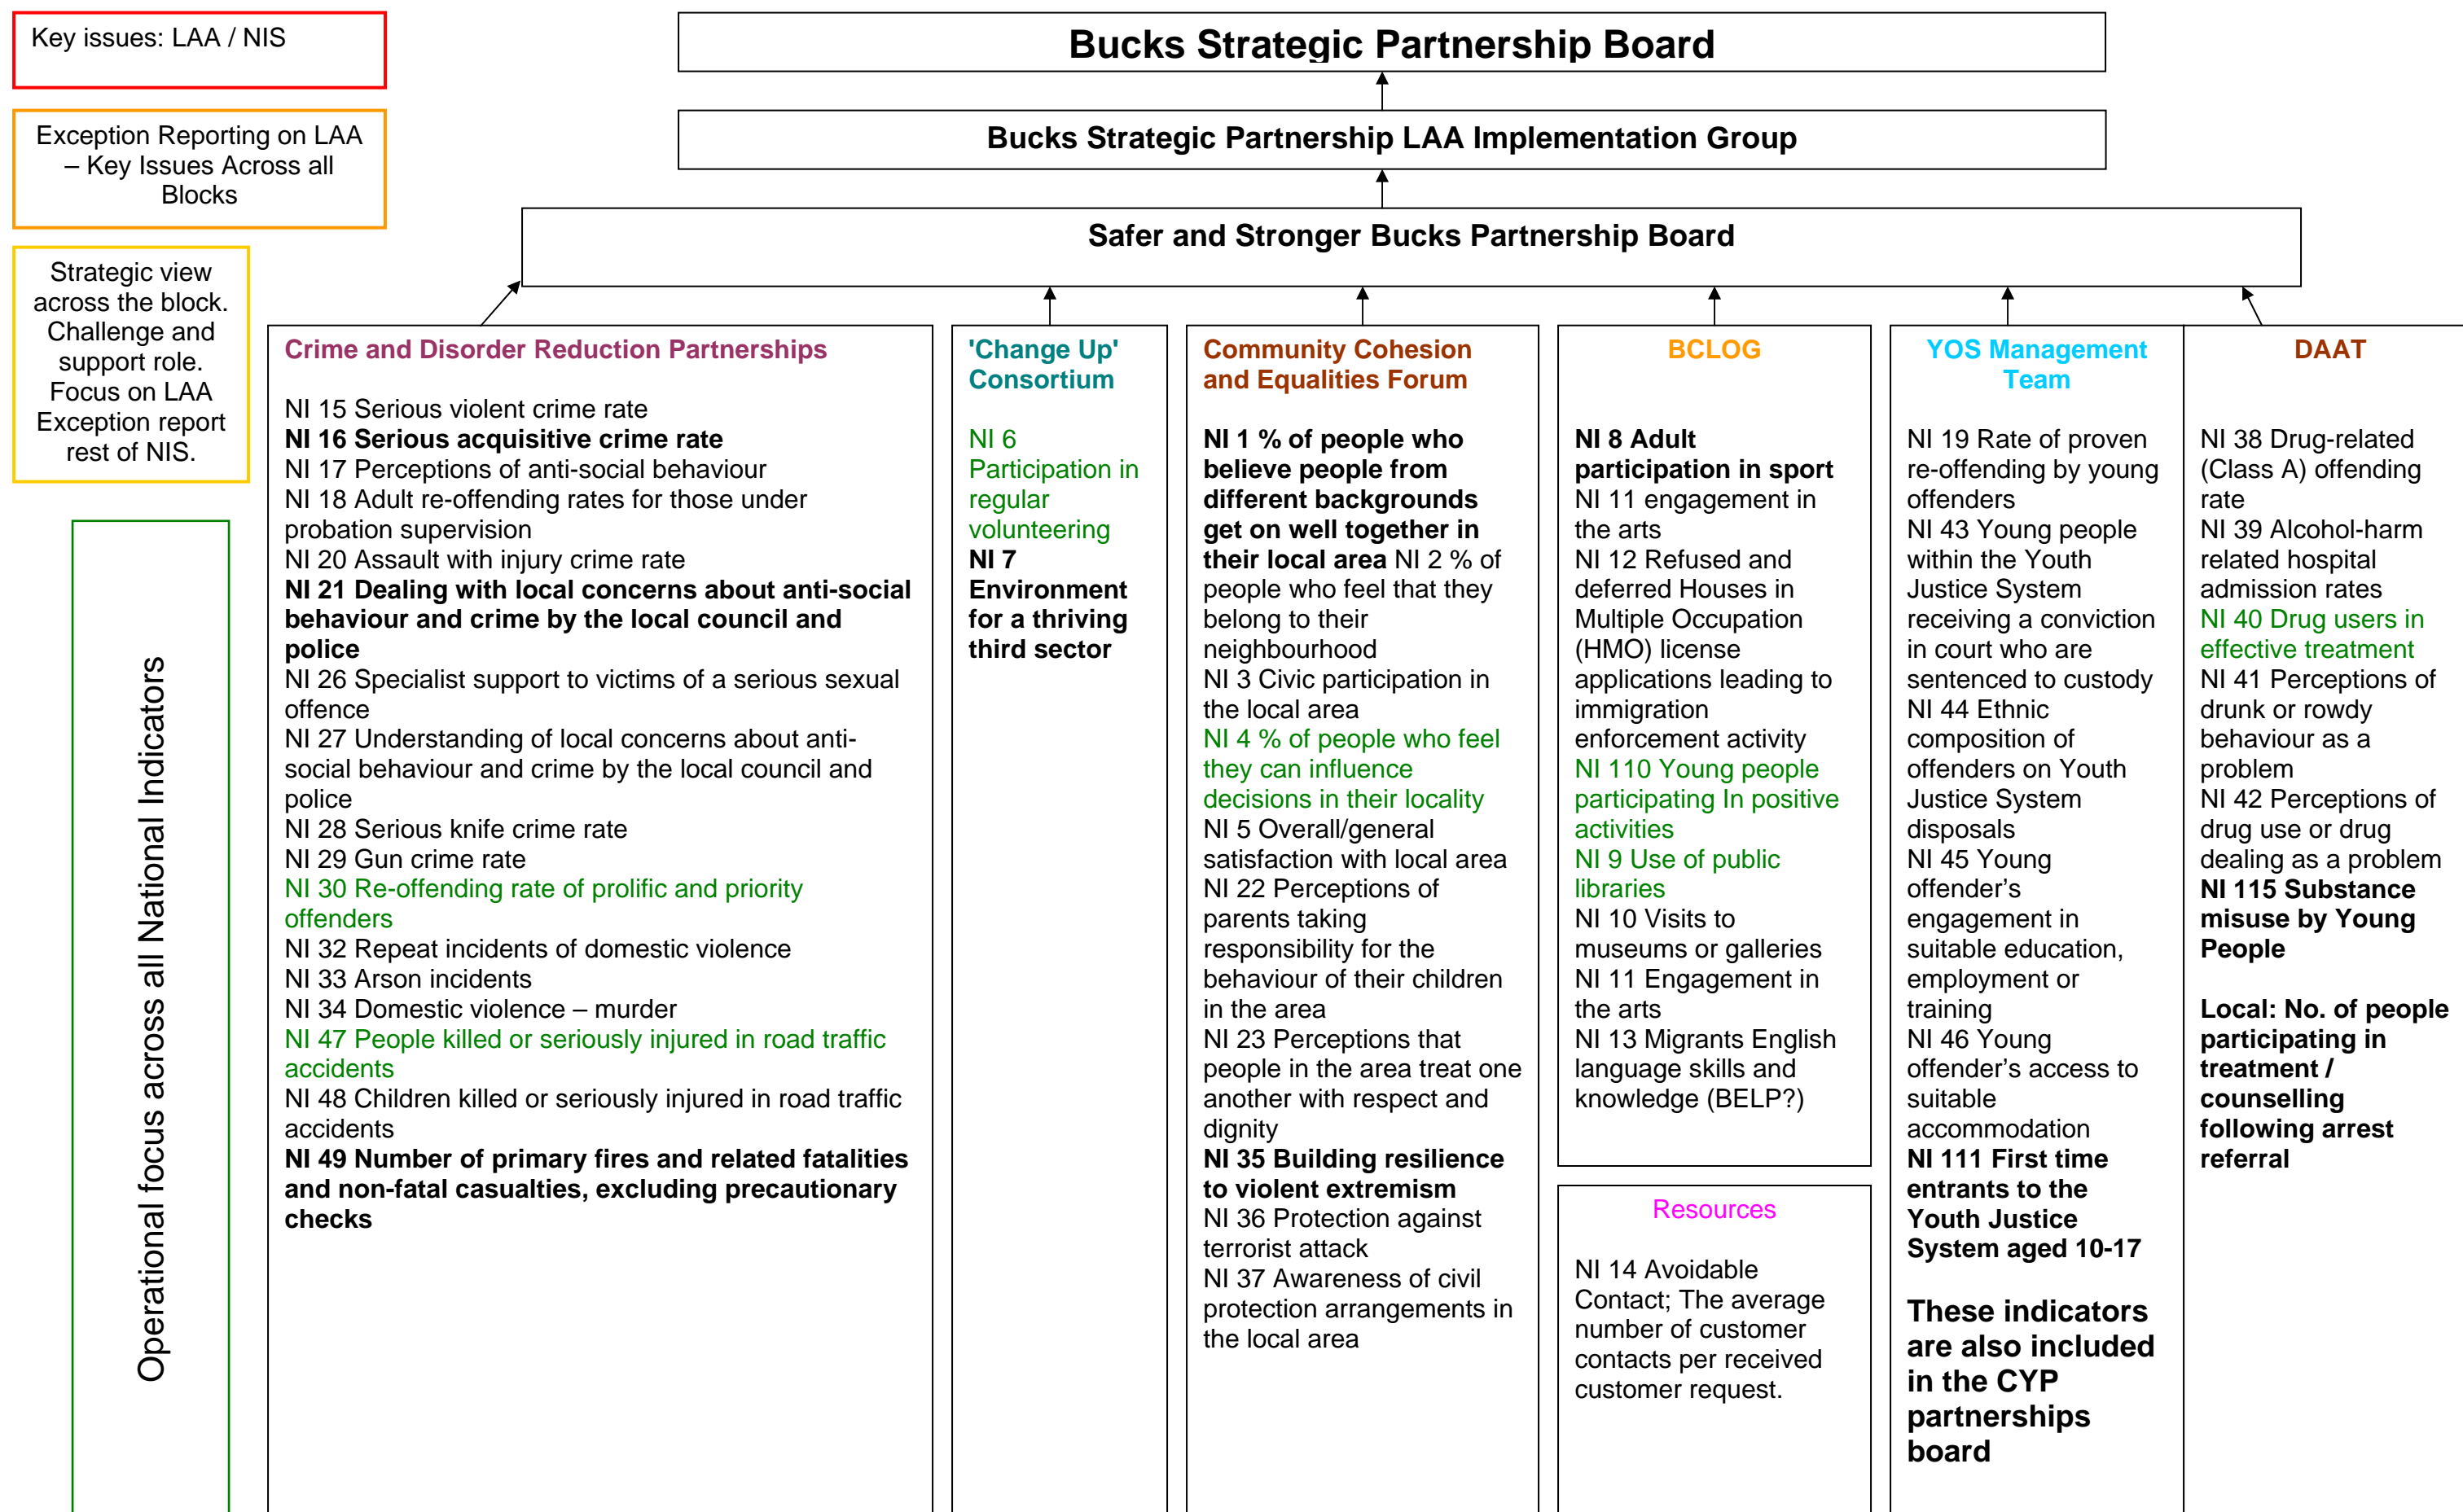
Key issues: LAA / NIS

Exception Reporting on LAA – Key Issues Across all Blocks

Strategic view across the block. Challenge and support role. Focus on LAA Exception report rest of NIS.

Operational focus across all National Indicators

Bucks Strategic Partnership Board

Bucks Strategic Partnership LAA Implementation Group

Safer and Stronger Bucks Partnership Board

Crime and Disorder Reduction Partnerships

NI 15 Serious violent crime rate
NI 16 Serious acquisitive crime rate
NI 17 Perceptions of anti-social behaviour
NI 18 Adult re-offending rates for those under probation supervision
NI 20 Assault with injury crime rate
NI 21 Dealing with local concerns about anti-social behaviour and crime by the local council and police
NI 26 Specialist support to victims of a serious sexual offence
NI 27 Understanding of local concerns about anti-social behaviour and crime by the local council and police
NI 28 Serious knife crime rate
NI 29 Gun crime rate
NI 30 Re-offending rate of prolific and priority offenders
NI 32 Repeat incidents of domestic violence
NI 33 Arson incidents
NI 34 Domestic violence – murder
NI 47 People killed or seriously injured in road traffic accidents
NI 48 Children killed or seriously injured in road traffic accidents
NI 49 Number of primary fires and related fatalities and non-fatal casualties, excluding precautionary checks

'Change Up' Consortium

NI 6 Participation in regular volunteering
NI 7 Environment for a thriving third sector

Community Cohesion and Equalities Forum

NI 1 % of people who believe people from different backgrounds get on well together in their local area NI 2 % of people who feel that they belong to their neighbourhood
NI 3 Civic participation in the local area
NI 4 % of people who feel they can influence decisions in their locality
NI 5 Overall/general satisfaction with local area
NI 22 Perceptions of parents taking responsibility for the behaviour of their children in the area
NI 23 Perceptions that people in the area treat one another with respect and dignity
NI 35 Building resilience to violent extremism
NI 36 Protection against terrorist attack
NI 37 Awareness of civil protection arrangements in the local area

BCLOG

NI 8 Adult participation in sport
NI 11 engagement in the arts
NI 12 Refused and deferred Houses in Multiple Occupation (HMO) license applications leading to immigration enforcement activity
NI 110 Young people participating In positive activities
NI 9 Use of public libraries
NI 10 Visits to museums or galleries
NI 11 Engagement in the arts
NI 13 Migrants English language skills and knowledge (BELP?)

Resources

NI 14 Avoidable Contact; The average number of customer contacts per received customer request.

YOS Management Team

NI 19 Rate of proven re-offending by young offenders
NI 43 Young people within the Youth Justice System receiving a conviction in court who are sentenced to custody
NI 44 Ethnic composition of offenders on Youth Justice System disposals
NI 45 Young offender's engagement in suitable education, employment or training
NI 46 Young offender's access to suitable accommodation
NI 111 First time entrants to the Youth Justice System aged 10-17

These indicators are also included in the CYP partnerships board

DAAT

NI 38 Drug-related (Class A) offending rate
NI 39 Alcohol-harm related hospital admission rates
NI 40 Drug users in effective treatment
NI 41 Perceptions of drunk or rowdy behaviour as a problem
NI 42 Perceptions of drug use or drug dealing as a problem
NI 115 Substance misuse by Young People

Local: No. of people participating in treatment / counselling following arrest referral